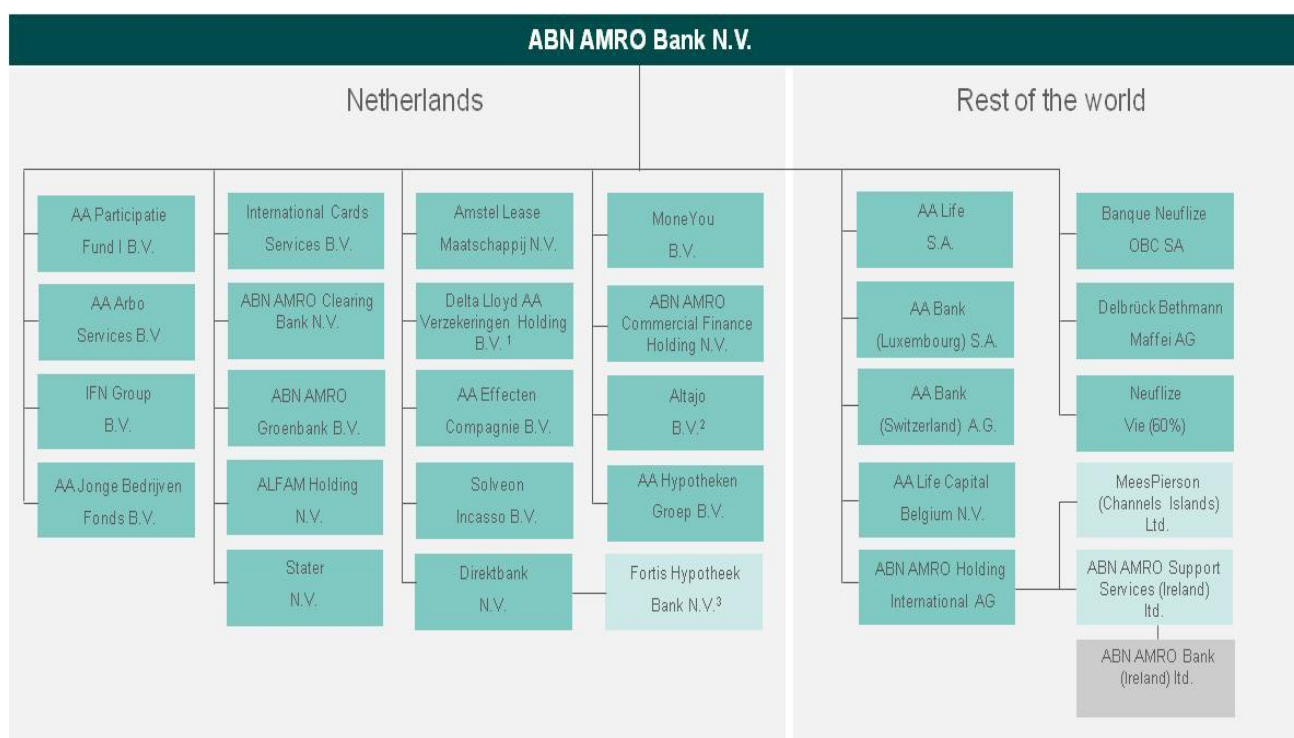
ABN AMRO Bank N.V.

Netherlands

AA Participatie Fund I B.V.

AA Arbo Services B.V

IFN Group B.V.

AA Jonge Bedrijven Fonds B.V.

International Cards Services B.V.

ABN AMRO Clearing Bank N.V.

ABN AMRO Groenbank B.V.

ALFAM Holding N.V.

Stater N.V.

Amstel Lease Maatschappij N.V.

Delta Lloyd AA Verzekeringen Holding B.V. $^1$

AA Effecten Compagnie B.V.

Solveon Incasso B.V.

Direktbank N.V.

MoneYou B.V.

ABN AMRO Commercial Finance Holding N.V.

Altajo B.V.$^2$

AA Hypotheken Groep B.V.

Fortis Hypotheek Bank N.V.$^3$

Rest of the world

AA Life S.A.

AA Bank (Luxembourg) S.A.

AA Bank (Switzerland) A.G.

AA Life Capital Belgium N.V.

ABN AMRO Holding International AG

Banque Neuflize OBC SA

Delbrück Bethmann Maffei AG

Neuflize Vie (60%)

MeesPierson (Channels Islands) Ltd.

ABN AMRO Support Services (Ireland) ltd.

ABN AMRO Bank (Ireland) ltd.